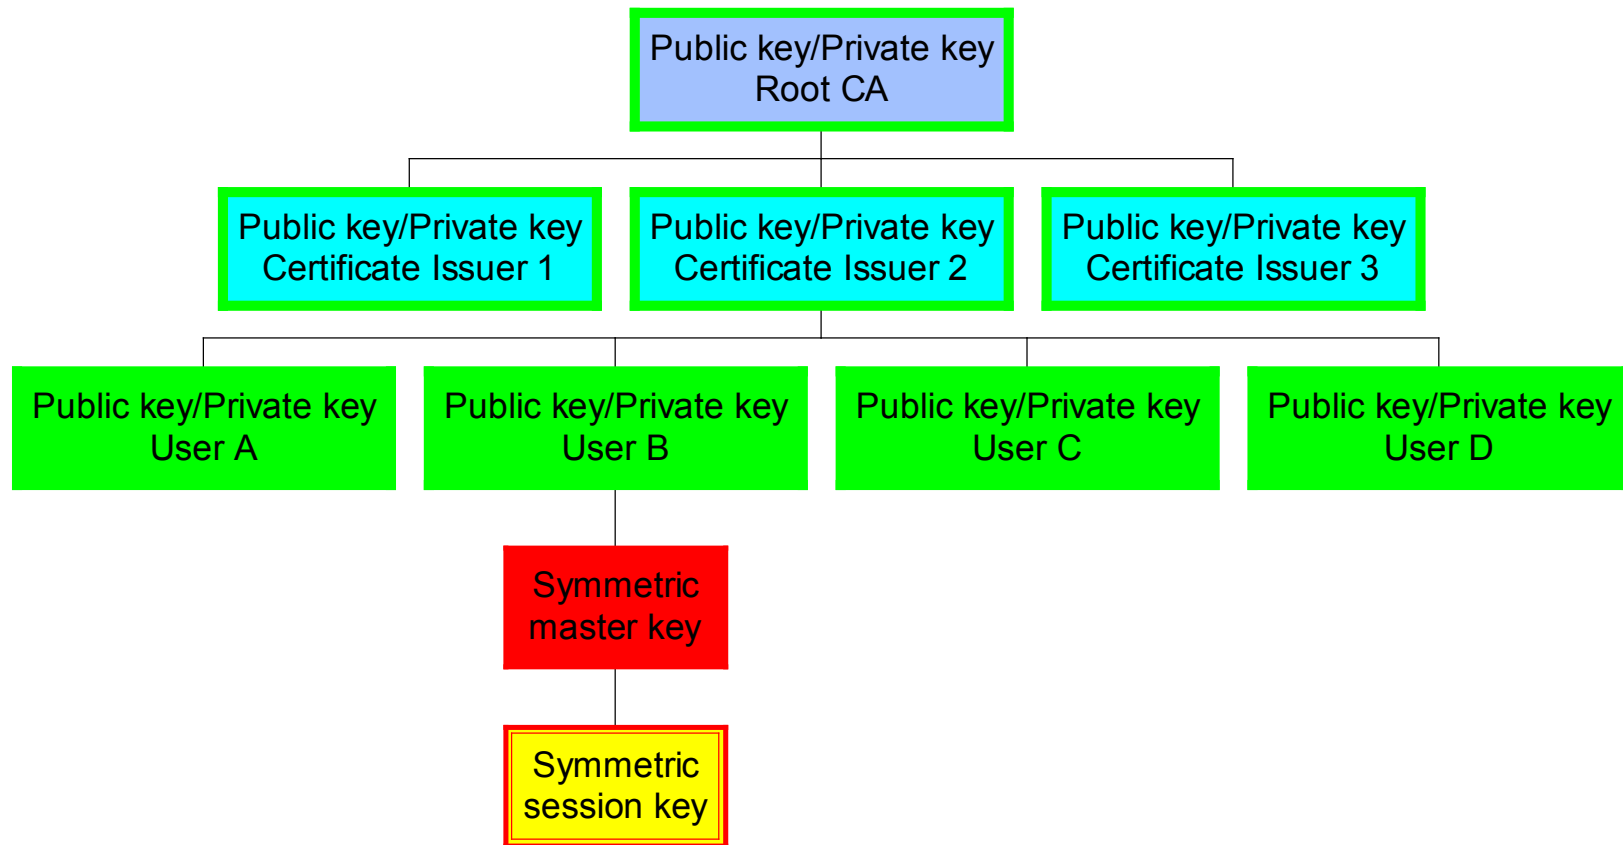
Public key/Private key
Root CA

Public key/Private key
Certificate Issuer 1

Public key/Private key
Certificate Issuer 2

Public key/Private key
Certificate Issuer 3

Public key/Private key
User A

Public key/Private key
User B

Public key/Private key
User C

Public key/Private key
User D

Symmetric
master key

Symmetric
session key